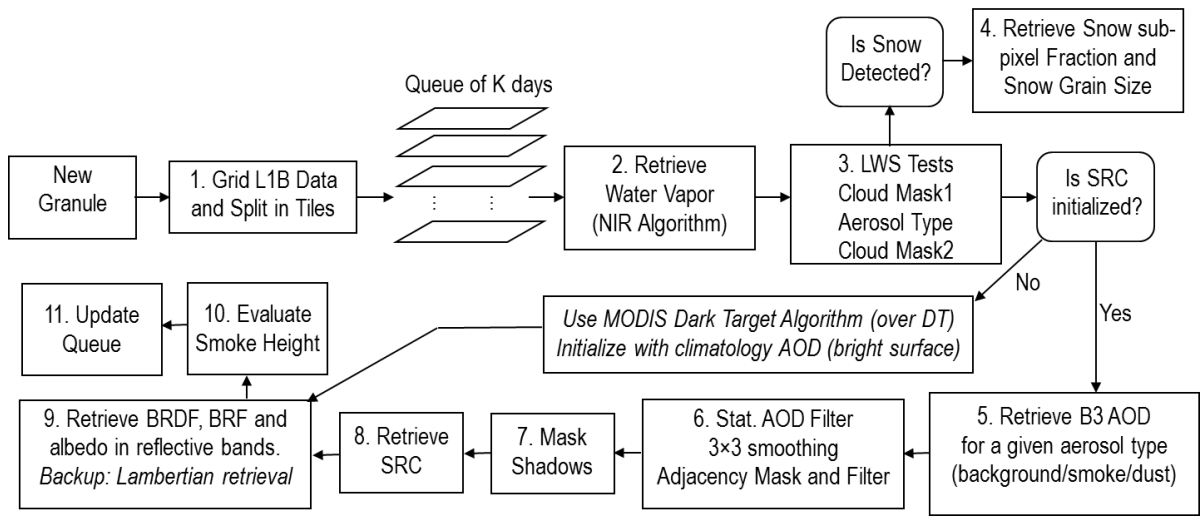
Queue of K days

New Granule

1. Grid L1B Data and Split in Tiles

⋮ ⋮

2. Retrieve Water Vapor (NIR Algorithm)

3. LWS Tests
Cloud Mask1
Aerosol Type
Cloud Mask2

Is Snow Detected?

4. Retrieve Snow sub-pixel Fraction and Snow Grain Size

Is SRC initialized?

No

Yes

*Use MODIS Dark Target Algorithm (over DT)*
*Initialize with climatology AOD (bright surface)*

11. Update Queue

10. Evaluate Smoke Height

9. Retrieve BRDF, BRF and albedo in reflective bands.
*Backup: Lambertian retrieval*

8. Retrieve SRC

7. Mask Shadows

6. Stat. AOD Filter
3×3 smoothing
Adjacency Mask and Filter

5. Retrieve B3 AOD for a given aerosol type (background/smoke/dust)